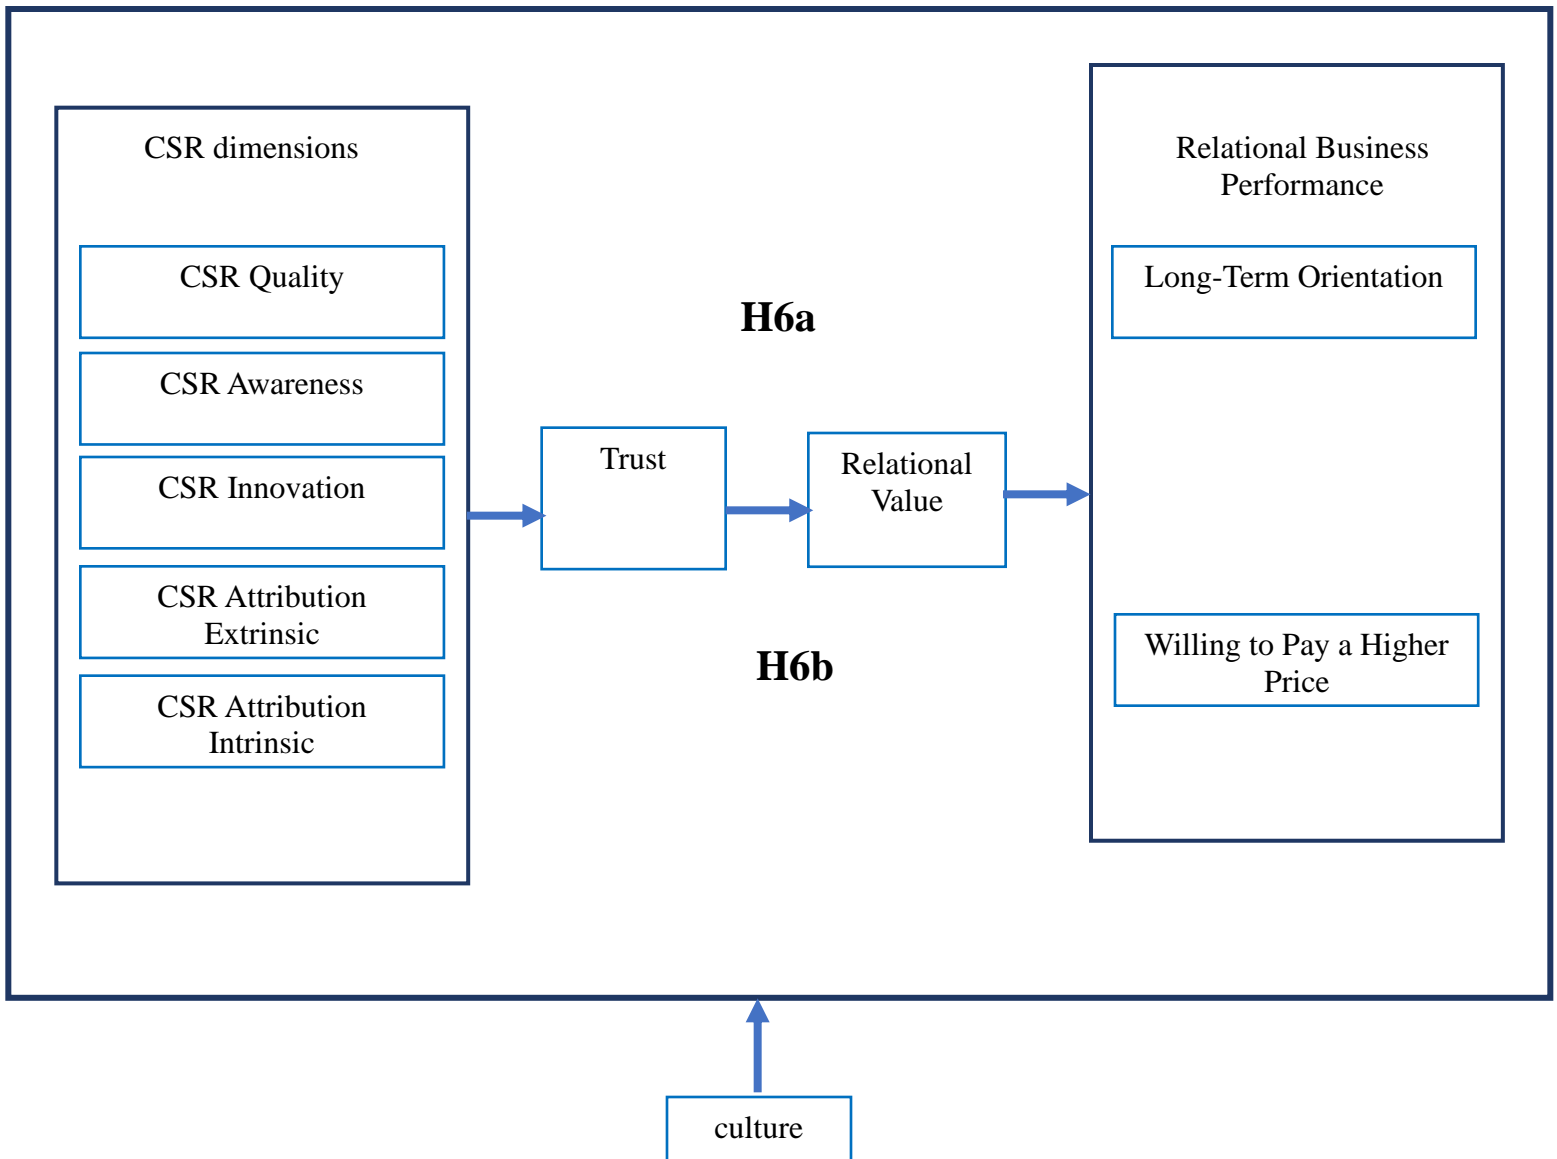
CSR dimensions

CSR Quality

CSR Awareness

CSR Innovation

CSR Attribution Extrinsic

CSR Attribution Intrinsic

H6a

Trust

Relational Value

H6b

Relational Business Performance

Long-Term Orientation

Willing to Pay a Higher Price

culture